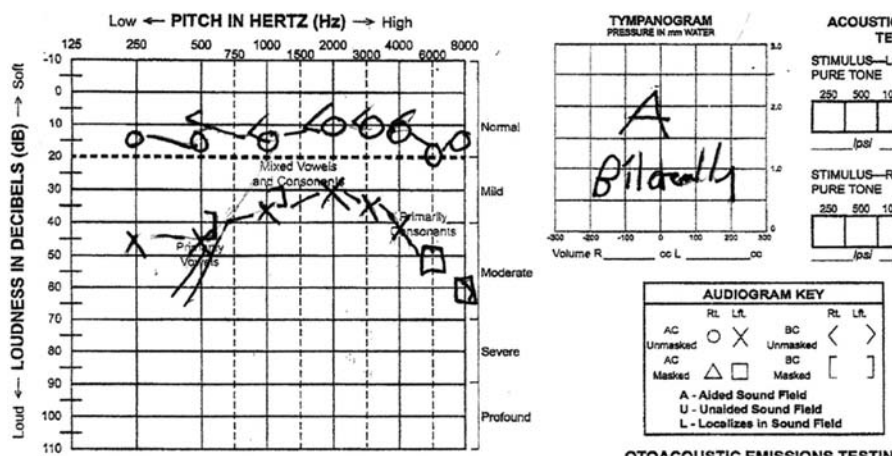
Low ← PITCH IN HERTZ (Hz) → High

125 250 500 750 1000 1500 2000 3000 4000 6000 8000

Loud ← LOUDNESS IN DECIBELS (dB) → Soft

-10
0
10
20
30
40
50
60
70
80
90
100
110

Normal

Mild

Moderate

Severe

Profound

Mixed Vowels and Consonants

Primarily Vowels

Primarily Consonants

TYMPANOGRAM
PRESSURE IN mm WATER

3.0
2.0
1.0
0

-300 -200 -100 0 100 200 300

Volume R ______ cc L ______ cc

A
Bilaterally

ACOUSTI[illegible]
TE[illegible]

STIMULUS—L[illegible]
PURE TONE
250 500 10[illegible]

______ ipsi

STIMULUS—R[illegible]
PURE TONE
250 500 10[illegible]

______ ipsi

AUDIOGRAM KEY

| | Rt. | Lft. | | Rt. | Lft. |
|---|---|---|---|---|---|
| AC Unmasked | ○ | X | BC Unmasked | < | > |
| AC Masked | △ | □ | BC Masked | [ | ] |

A - Aided Sound Field
U - Unaided Sound Field
L - Localizes in Sound Field

OTOACOUSTIC EMISSIONS TESTIN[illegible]